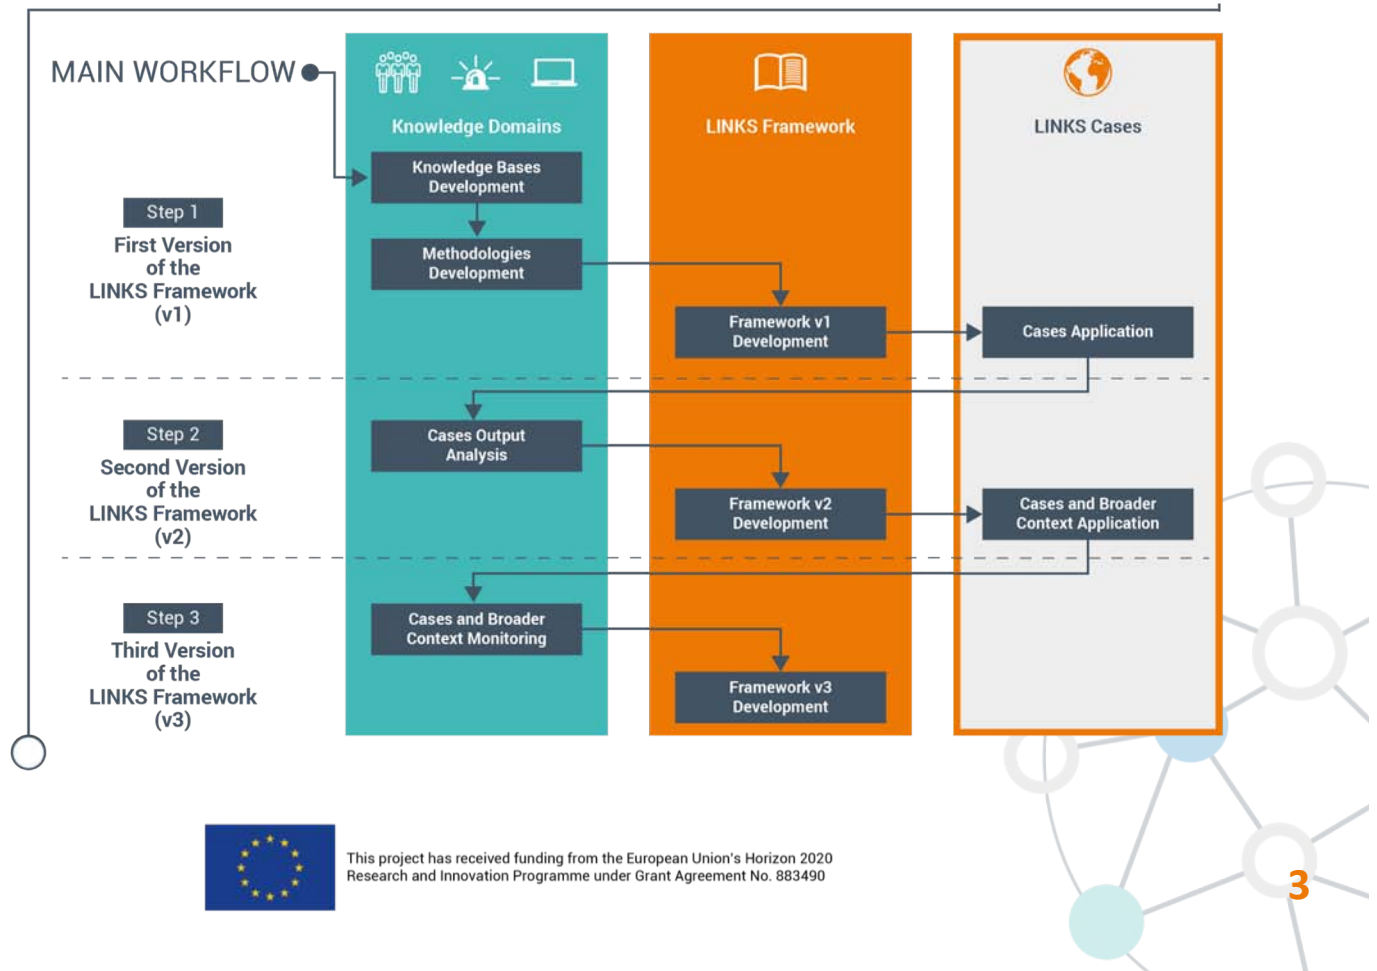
MAIN WORKFLOW

Knowledge Domains

LINKS Framework

LINKS Cases

Knowledge Bases Development

Step 1
First Version of the LINKS Framework (v1)

Methodologies Development

Framework v1 Development

Cases Application

Step 2
Second Version of the LINKS Framework (v2)

Cases Output Analysis

Framework v2 Development

Cases and Broader Context Application

Step 3
Third Version of the LINKS Framework (v3)

Cases and Broader Context Monitoring

Framework v3 Development

This project has received funding from the European Union's Horizon 2020 Research and Innovation Programme under Grant Agreement No. 883490

3